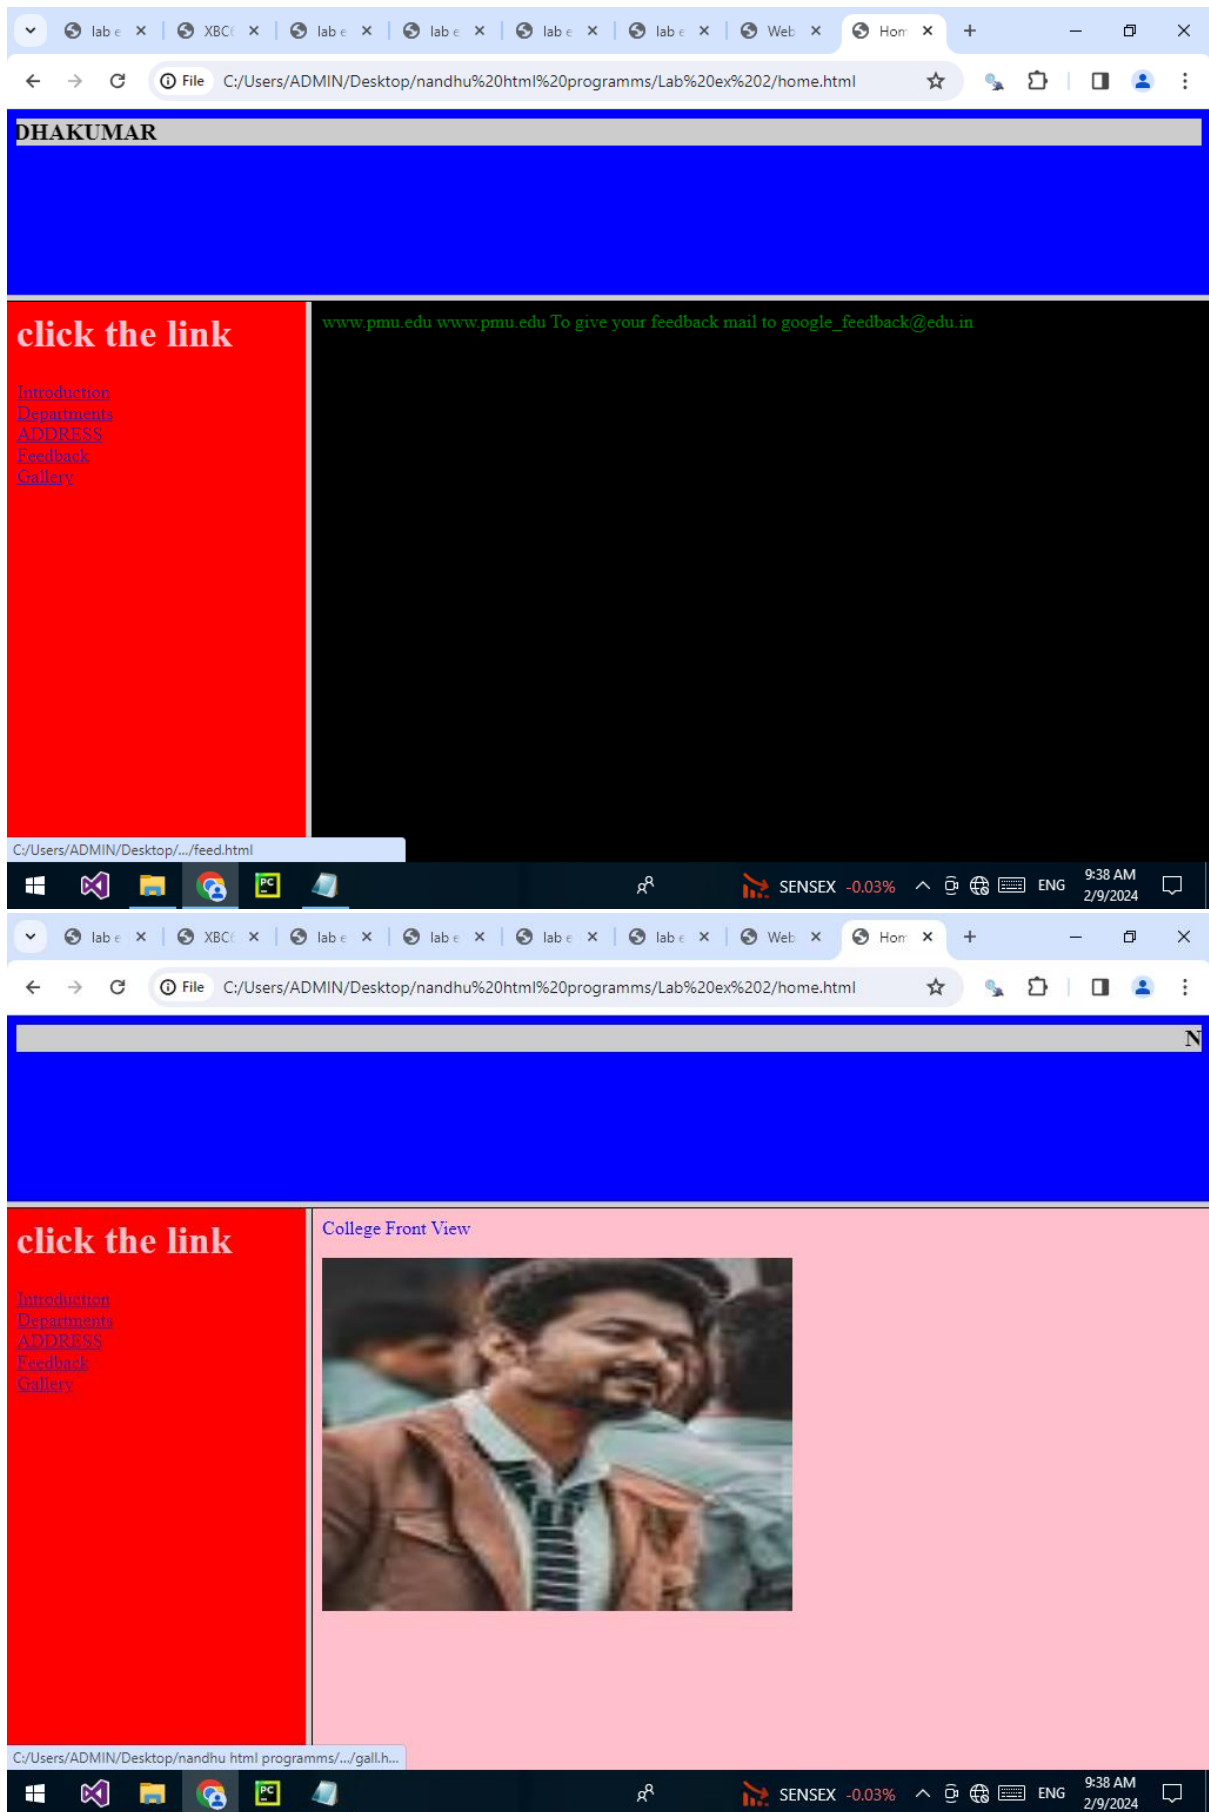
lab e × XBC( × lab e × lab e × lab e × lab e × Web × Hon × +

File C:/Users/ADMIN/Desktop/nandhu%20html%20programms/Lab%20ex%202/home.html

DHAKUMAR

click the link

Introduction
Departments
ADDRESS
Feedback
Gallery

www.pmu.edu www.pmu.edu To give your feedback mail to google_feedback@edu.in

C:/Users/ADMIN/Desktop/.../feed.html

SENSEX -0.03% ENG 9:38 AM 2/9/2024

lab e × XBC( × lab e × lab e × lab e × lab e × Web × Hon × +

File C:/Users/ADMIN/Desktop/nandhu%20html%20programms/Lab%20ex%202/home.html

N

click the link

Introduction
Departments
ADDRESS
Feedback
Gallery

College Front View

C:/Users/ADMIN/Desktop/nandhu html programms/.../gall.h...

SENSEX -0.03% ENG 9:38 AM 2/9/2024